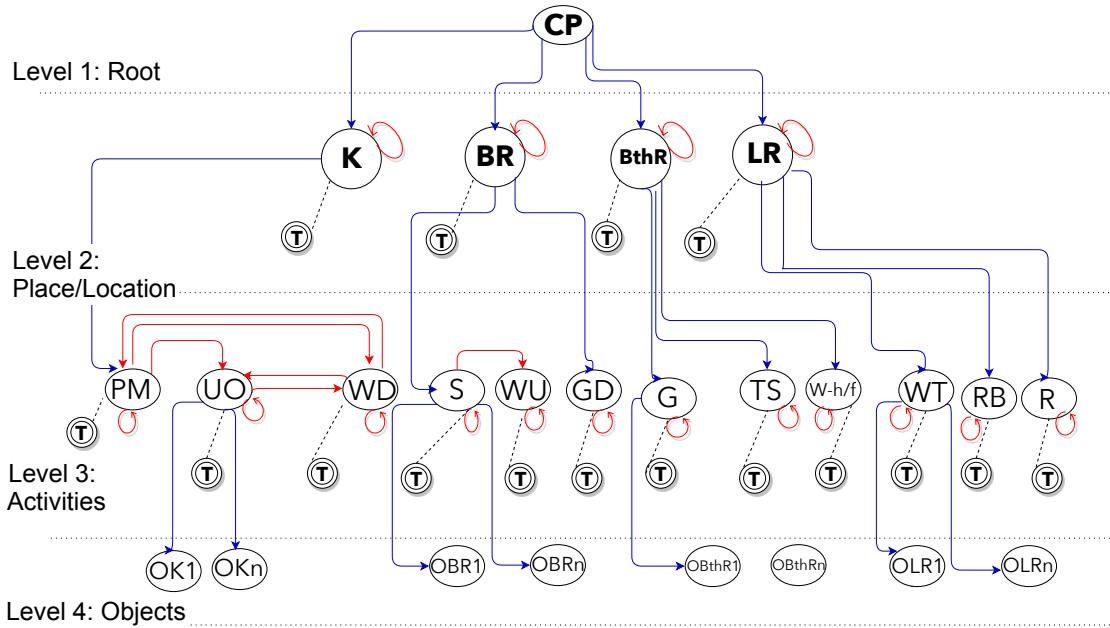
CP

Level 1: Root

K BR BthR LR

T T T T

Level 2: Place/Location

PM UO WD S WU GD G TS W-h/f WT RB R

T T T T T T T T T T T

Level 3: Activities

OK1 OKn OBR1 OBRn OBthR1 OBthRn OLR1 OLRn

Level 4: Objects